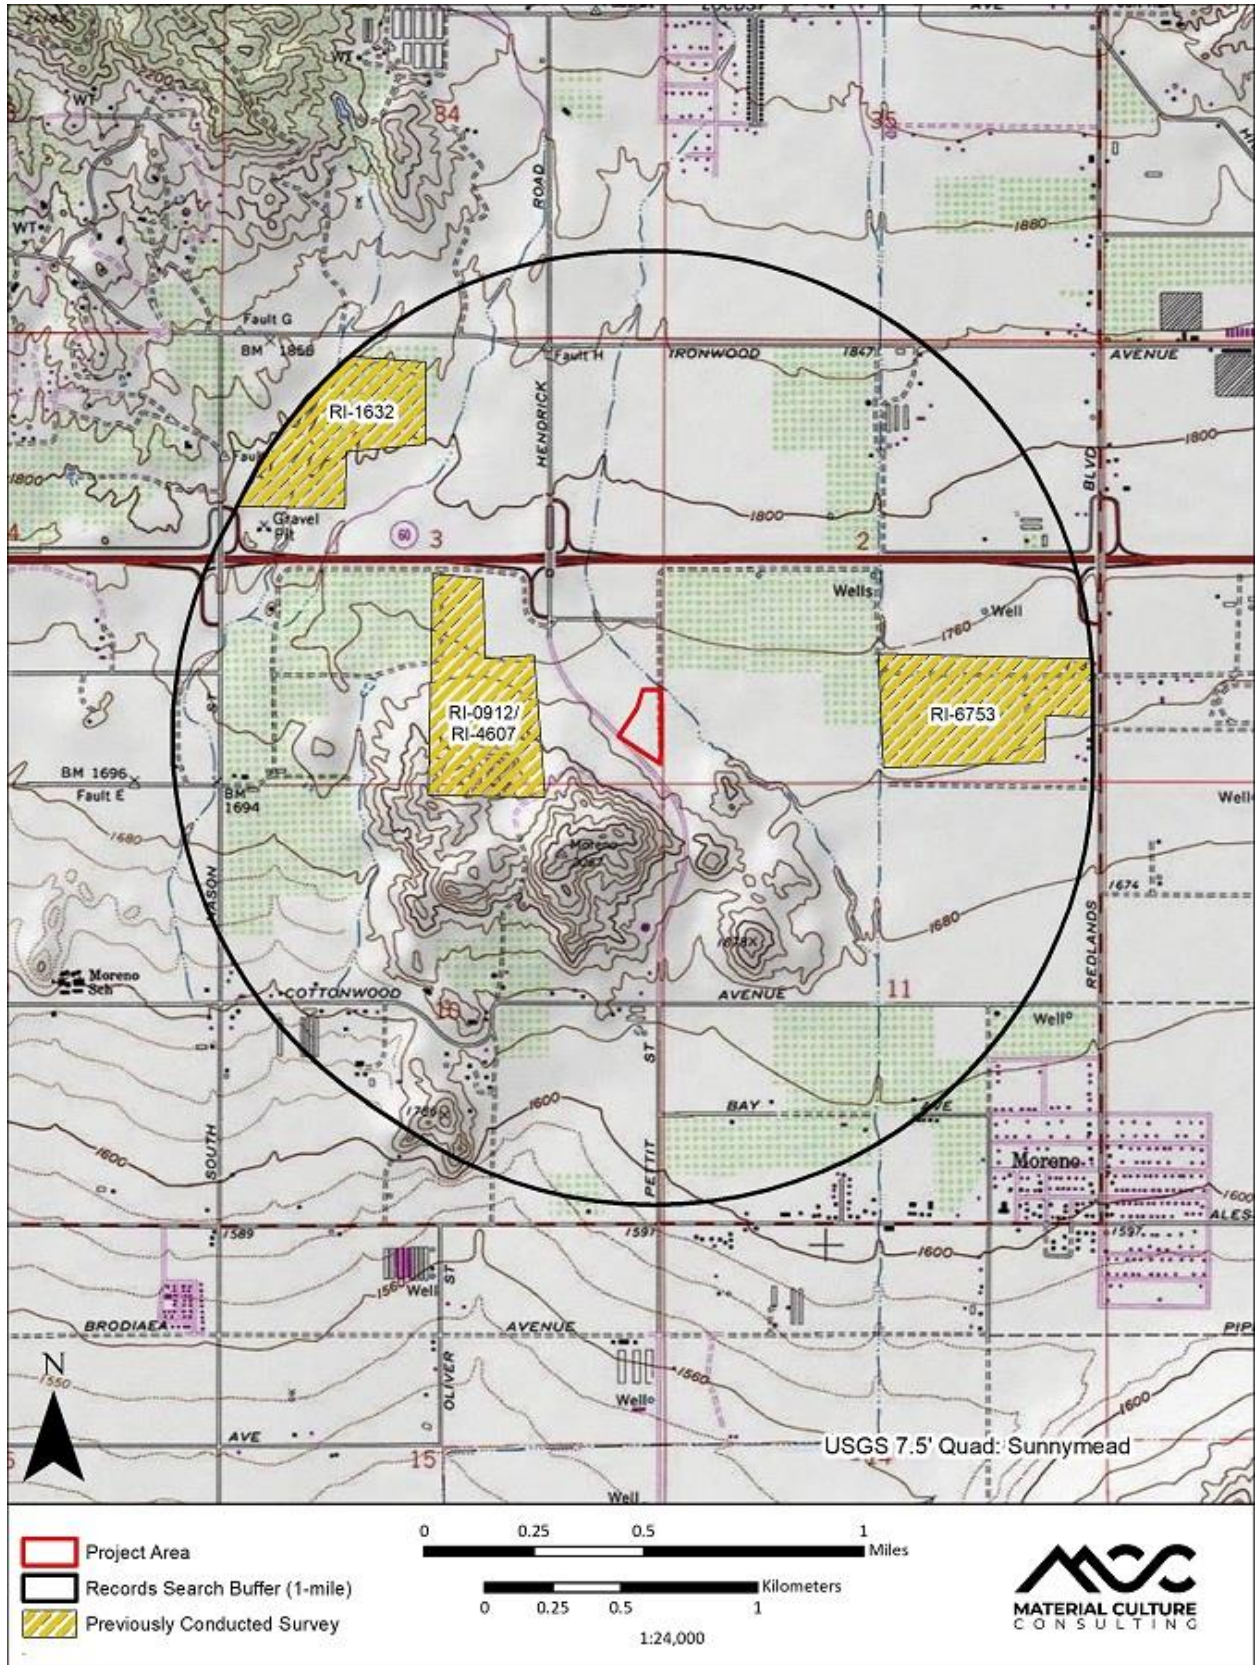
WT
WT
34
35
ROAD
1880
Fault G
BM 1868
Fault H
IRONWOOD
1847
AVENUE
RI-1632
HENDRICK
1800
BLVD
1800
1800
Gravel Pit
60
3
2
Wells
1760
Well
RI-0912/
RI-4607
RI-6753
BM 1696
Fault E
BM 1694
Well
1680
1674
1680
Moreno Sch
COTTONWOOD
AVENUE
11
10
Well
ST
REDLANDS
BAY
AVE
1600
1600
SOUTH
PETTIT
Moreno
1589
1597
1600
1597
ALES
Well
ST
BRODIAEA
AVENUE
PIP
N
1550
OLIVER
Well
1560
1600
AVE
15
USGS 7.5' Quad: Sunnymead
Well
Project Area
Records Search Buffer (1-mile)
Previously Conducted Survey
0
0.25
0.5
1
Miles
Kilometers
0
0.25
0.5
1
1:24,000
MATERIAL CULTURE
CONSULTING